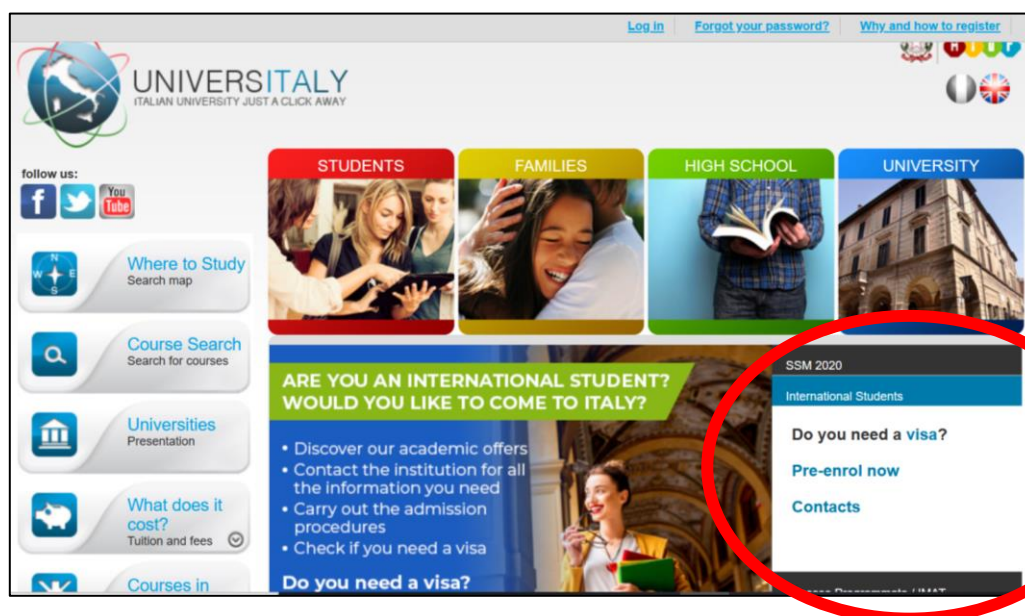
Log in | Forgot your password? | Why and how to register

UNIVERSITALY
ITALIAN UNIVERSITY JUST A CLICK AWAY

follow us:

You Tube

Where to Study
Search map

Course Search
Search for courses

Universities
Presentation

What does it cost?
Tuition and fees

Courses in

STUDENTS

FAMILIES

HIGH SCHOOL

UNIVERSITY

ARE YOU AN INTERNATIONAL STUDENT? WOULD YOU LIKE TO COME TO ITALY?

• Discover our academic offers
• Contact the institution for all the information you need
• Carry out the admission procedures
• Check if you need a visa

Do you need a visa?

SSM 2020

International Students

Do you need a visa?

Pre-enrol now

Contacts

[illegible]